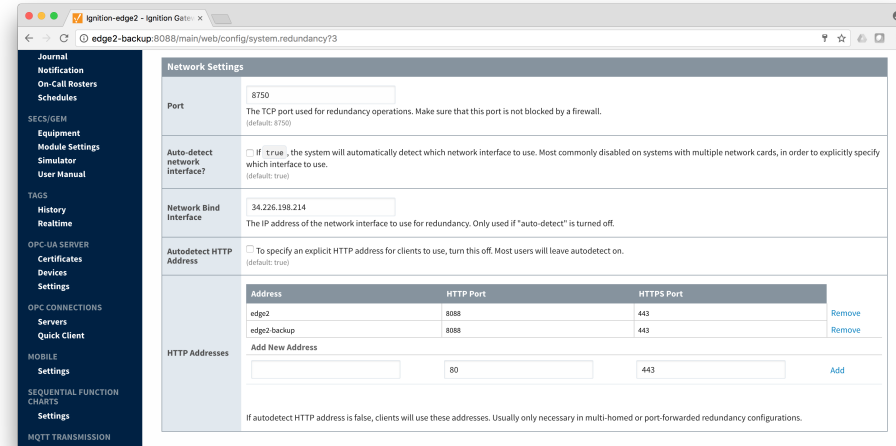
Ignition-edge2 - Ignition Gatew ×

edge2-backup:8088/main/web/config/system.redundancy?3

Journal
Notification
On-Call Rosters
Schedules

SECS/GEM
Equipment
Module Settings
Simulator
User Manual

TAGS
History
Realtime

OPC-UA SERVER
Certificates
Devices
Settings

OPC CONNECTIONS
Servers
Quick Client

MOBILE
Settings

SEQUENTIAL FUNCTION CHARTS
Settings

MQTT TRANSMISSION

Network Settings

Port

8750

The TCP port used for redundancy operations. Make sure that this port is not blocked by a firewall.
(default: 8750)

Auto-detect network interface?

If true, the system will automatically detect which network interface to use. Most commonly disabled on systems with multiple network cards, in order to explicitly specify which interface to use.
(default: true)

Network Bind Interface

34.226.198.214

The IP address of the network interface to use for redundancy. Only used if "auto-detect" is turned off.

Autodetect HTTP Address

To specify an explicit HTTP address for clients to use, turn this off. Most users will leave autodetect on.
(default: true)

HTTP Addresses

| Address | HTTP Port | HTTPS Port | |
|---|---|---|---|
| edge2 | 8088 | 443 | Remove |
| edge2-backup | 8088 | 443 | Remove |

Add New Address

| | 80 | 443 | Add |

If autodetect HTTP address is false, clients will use these addresses. Usually only necessary in multi-homed or port-forwarded redundancy configurations.